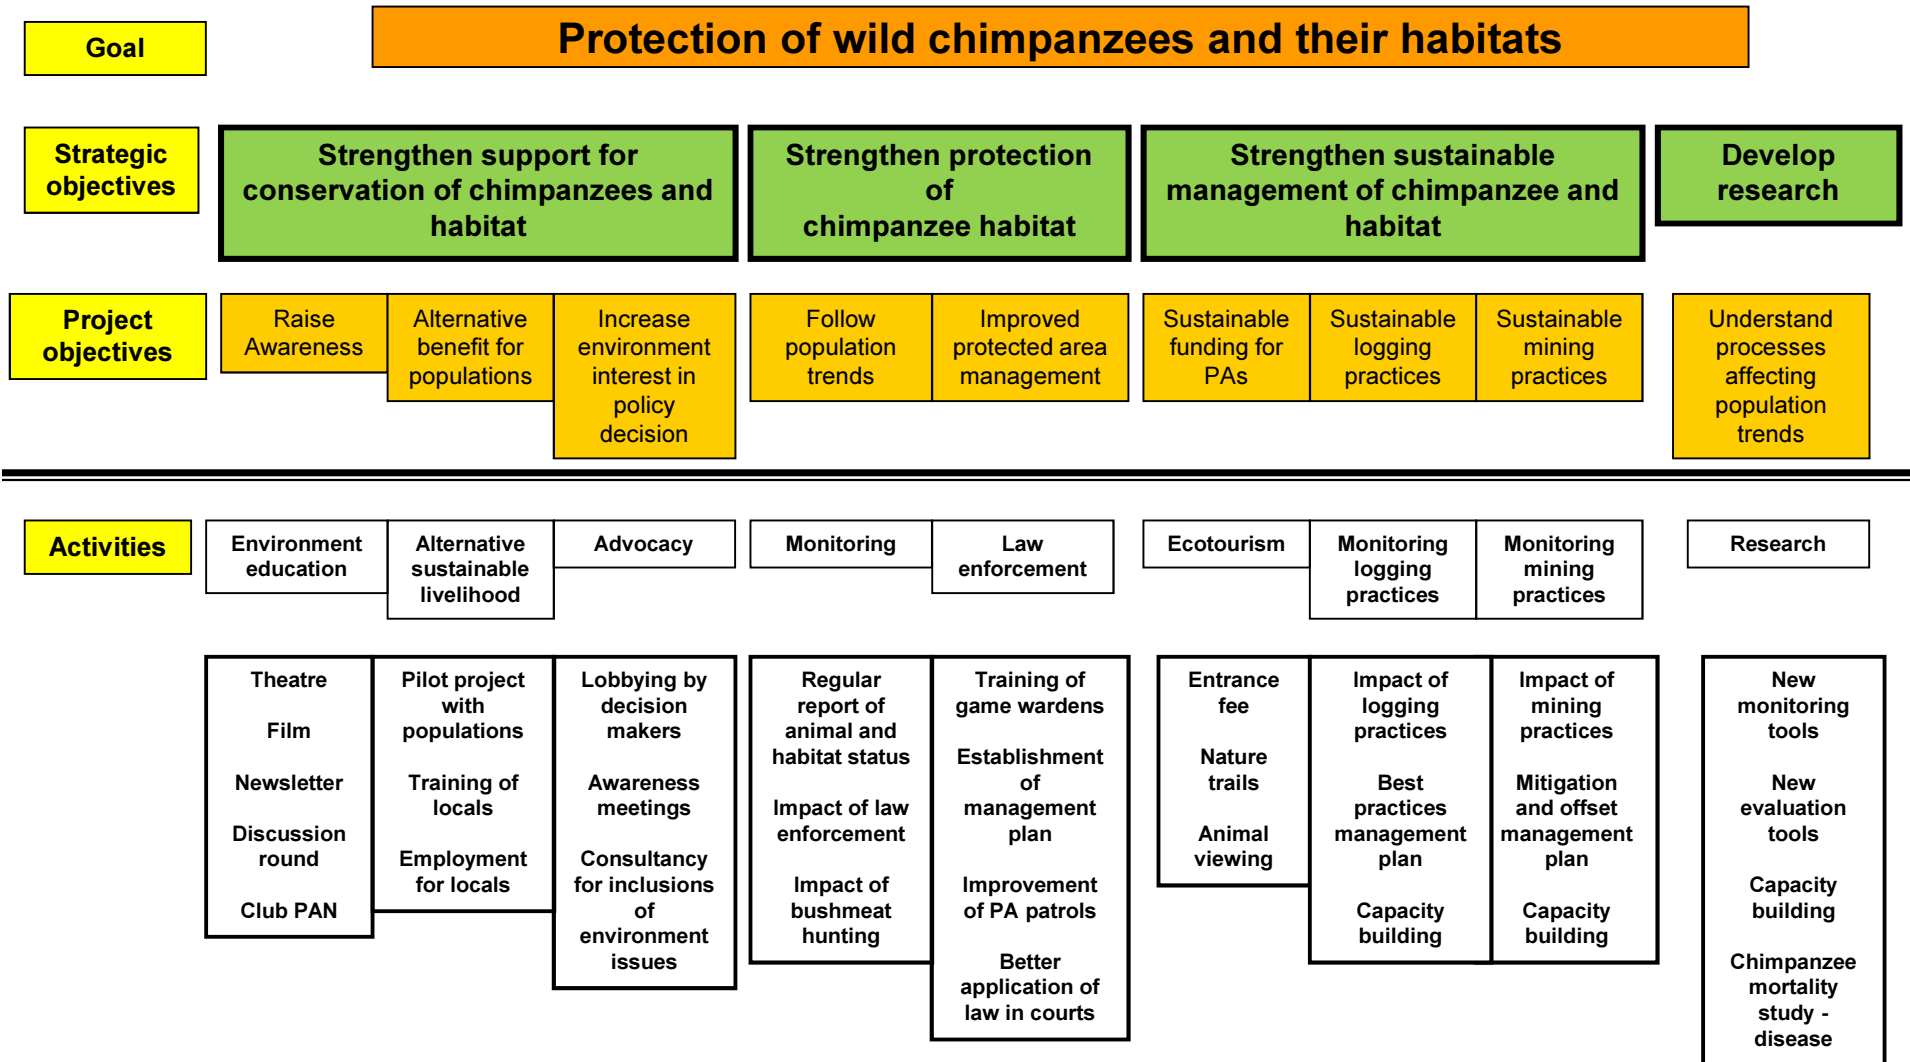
Goal

Protection of wild chimpanzees and their habitats

Strategic objectives

Strengthen support for conservation of chimpanzees and habitat

Strengthen protection of chimpanzee habitat

Strengthen sustainable management of chimpanzee and habitat

Develop research

Project objectives

Raise Awareness

Alternative benefit for populations

Increase environment interest in policy decision

Follow population trends

Improved protected area management

Sustainable funding for PAs

Sustainable logging practices

Sustainable mining practices

Understand processes affecting population trends

Activities

Environment education

Alternative sustainable livelihood

Advocacy

Monitoring

Law enforcement

Ecotourism

Monitoring logging practices

Monitoring mining practices

Research

Theatre

Film

Newsletter

Discussion round

Club PAN

Pilot project with populations

Training of locals

Employment for locals

Lobbying by decision makers

Awareness meetings

Consultancy for inclusions of environment issues

Regular report of animal and habitat status

Impact of law enforcement

Impact of bushmeat hunting

Training of game wardens

Establishment of management plan

Improvement of PA patrols

Better application of law in courts

Entrance fee

Nature trails

Animal viewing

Impact of logging practices

Best practices management plan

Capacity building

Impact of mining practices

Mitigation and offset management plan

Capacity building

New monitoring tools

New evaluation tools

Capacity building

Chimpanzee mortality study - disease